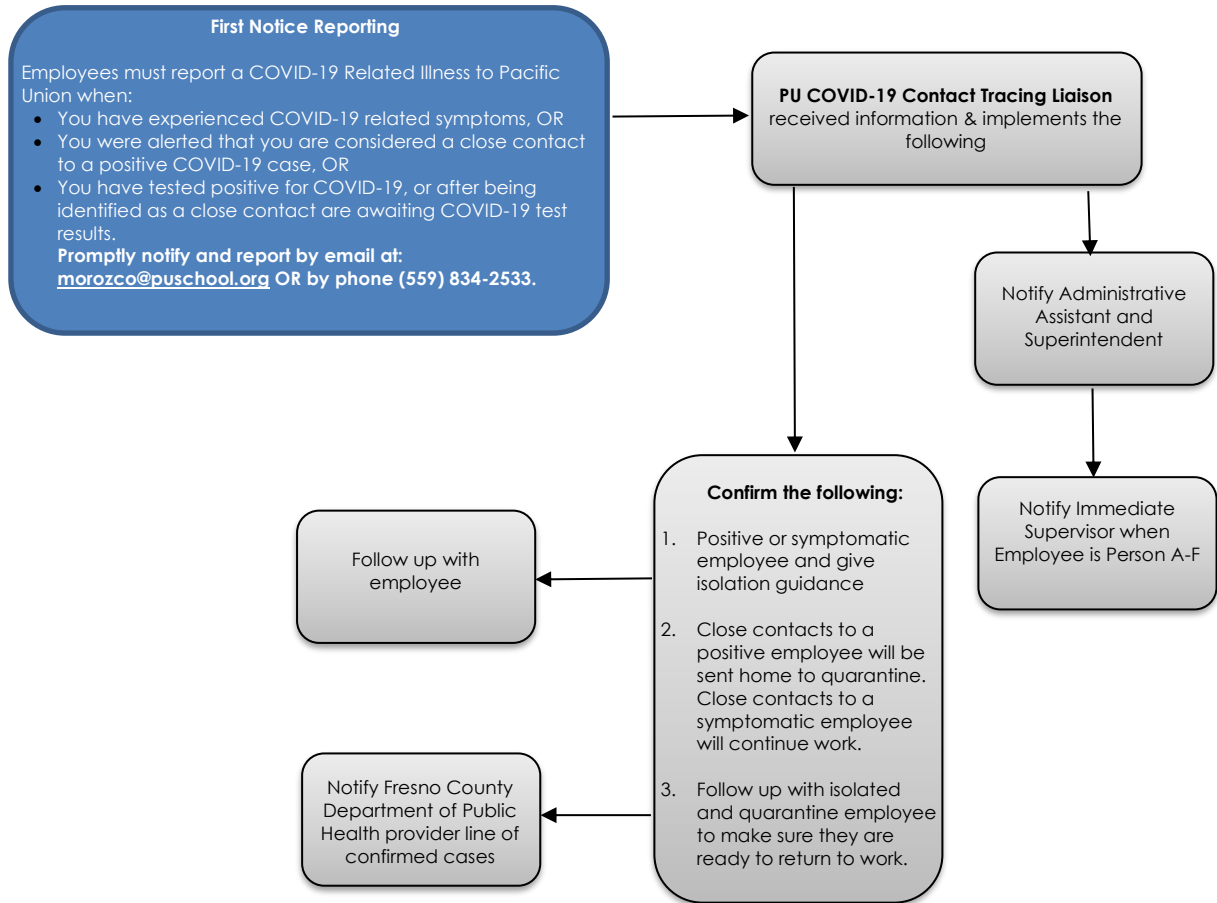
**First Notice Reporting**

Employees must report a COVID-19 Related Illness to Pacific Union when:

- You have experienced COVID-19 related symptoms, OR
- You were alerted that you are considered a close contact to a positive COVID-19 case, OR
- You have tested positive for COVID-19, or after being identified as a close contact are awaiting COVID-19 test results.

**Promptly notify and report by email at: morozco@puschool.org OR by phone (559) 834-2533.**

**PU COVID-19 Contact Tracing Liaison** received information & implements the following

Notify Administrative Assistant and Superintendent

Notify Immediate Supervisor when Employee is Person A-F

**Confirm the following:**

1. Positive or symptomatic employee and give isolation guidance

2. Close contacts to a positive employee will be sent home to quarantine. Close contacts to a symptomatic employee will continue work.

3. Follow up with isolated and quarantine employee to make sure they are ready to return to work.

Follow up with employee

Notify Fresno County Department of Public Health provider line of confirmed cases